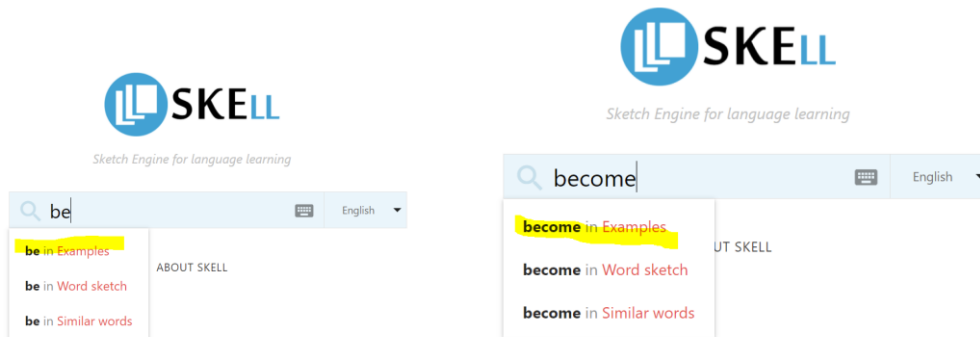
SKELL

Sketch Engine for language learning

be

English

be in Examples

ABOUT SKELL

be in Word sketch

be in Similar words

SKELL

Sketch Engine for language learning

become

English

become in Examples

UT SKELL

become in Word sketch

become in Similar words